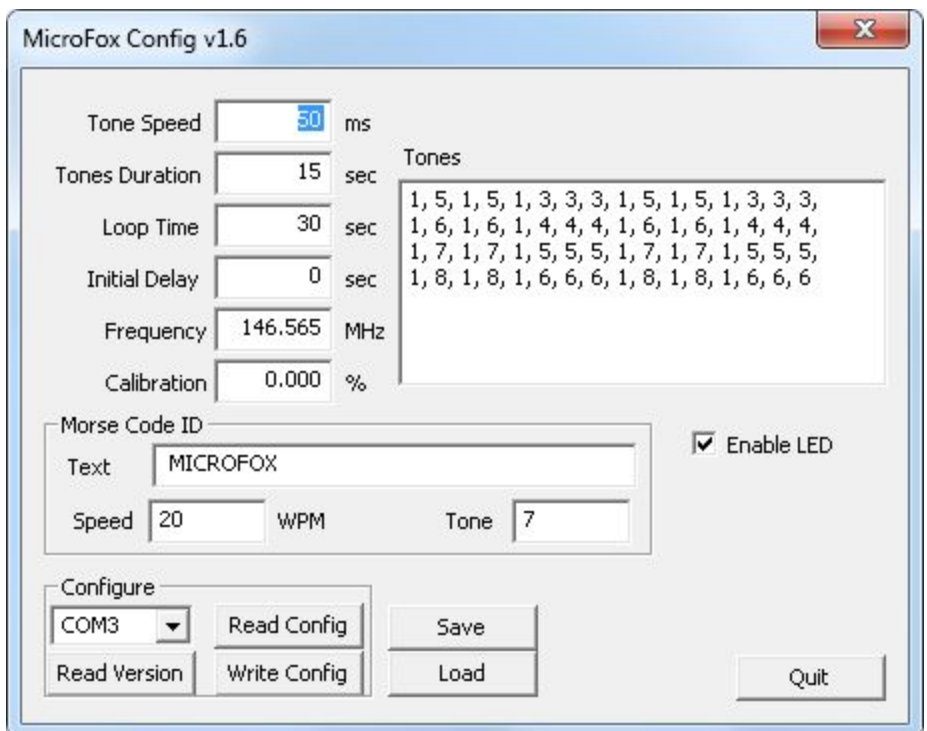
MicroFox Config v1.6

Tone Speed 50 ms

Tones Duration 15 sec

Loop Time 30 sec

Initial Delay 0 sec

Frequency 146.565 MHz

Calibration 0.000 %

Tones

1, 5, 1, 5, 1, 3, 3, 3, 1, 5, 1, 5, 1, 3, 3, 3,
1, 6, 1, 6, 1, 4, 4, 4, 1, 6, 1, 6, 1, 4, 4, 4,
1, 7, 1, 7, 1, 5, 5, 5, 1, 7, 1, 7, 1, 5, 5, 5,
1, 8, 1, 8, 1, 6, 6, 6, 1, 8, 1, 8, 1, 6, 6, 6

Morse Code ID

Text MICROFOX

Speed 20 WPM

Tone 7

Enable LED

Configure

COM3

Read Config

Read Version

Write Config

Save

Load

Quit